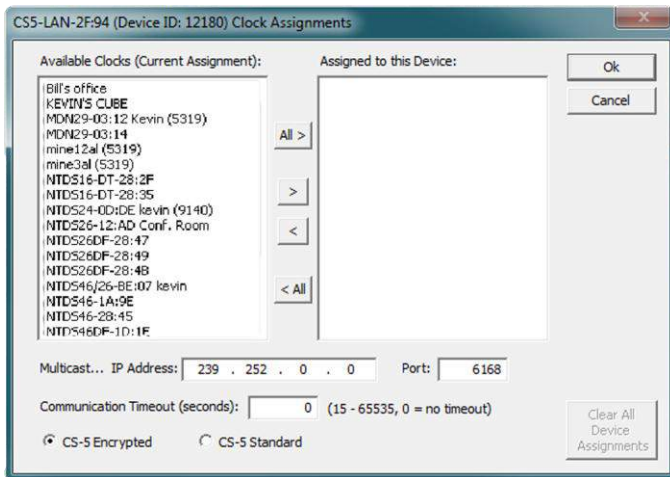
CS5-LAN-2F:94 (Device ID: 12180) Clock Assignments

Available Clocks (Current Assignment):

Bill's office
KEVIN'S CUBE
MDN29-03:12 Kevin (5319)
MDN29-03:14
mine12al (5319)
mine3al (5319)
NTDS16-DT-28:2F
NTDS16-DT-28:35
NTDS24-0D:DE kevin (9140)
NTDS26-12:AD Conf. Room
NTDS26DF-28:47
NTDS26DF-28:49
NTDS26DF-28:4B
NTDS46/26-BE:07 kevin
NTDS46-1A:9E
NTDS46-28:45
NTDS46DF-1D:1E

All >

>

<

< All

Assigned to this Device:

Ok

Cancel

Multicast... IP Address: 239 . 252 . 0 . 0

Port: 6168

Communication Timeout (seconds): 0 (15 - 65535, 0 = no timeout)

CS-5 Encrypted

CS-5 Standard

Clear All Device Assignments